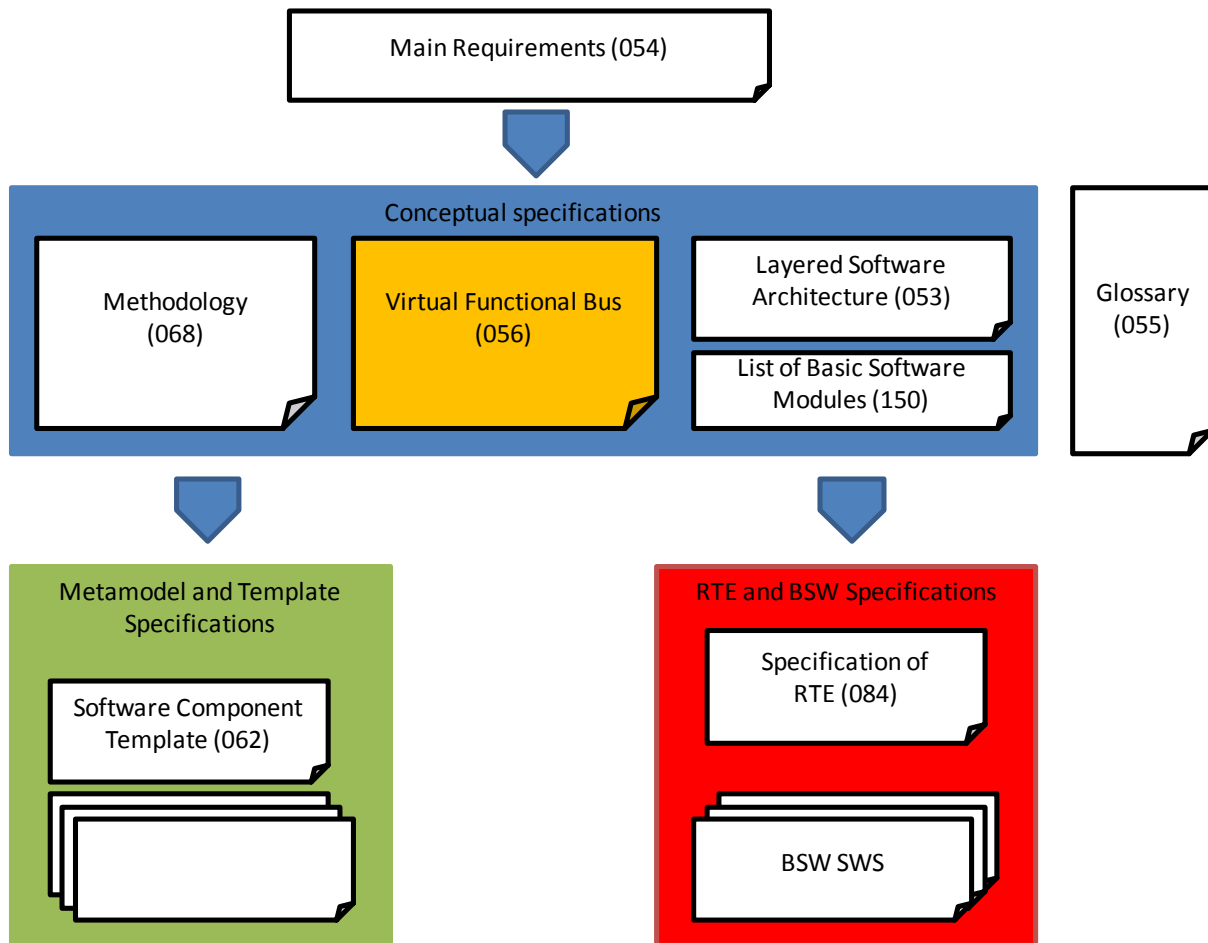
Main Requirements (054)

Conceptual specifications

Methodology (068)

Virtual Functional Bus (056)

Layered Software Architecture (053)

List of Basic Software Modules (150)

Glossary (055)

Metamodel and Template Specifications

Software Component Template (062)

RTE and BSW Specifications

Specification of RTE (084)

BSW SWS